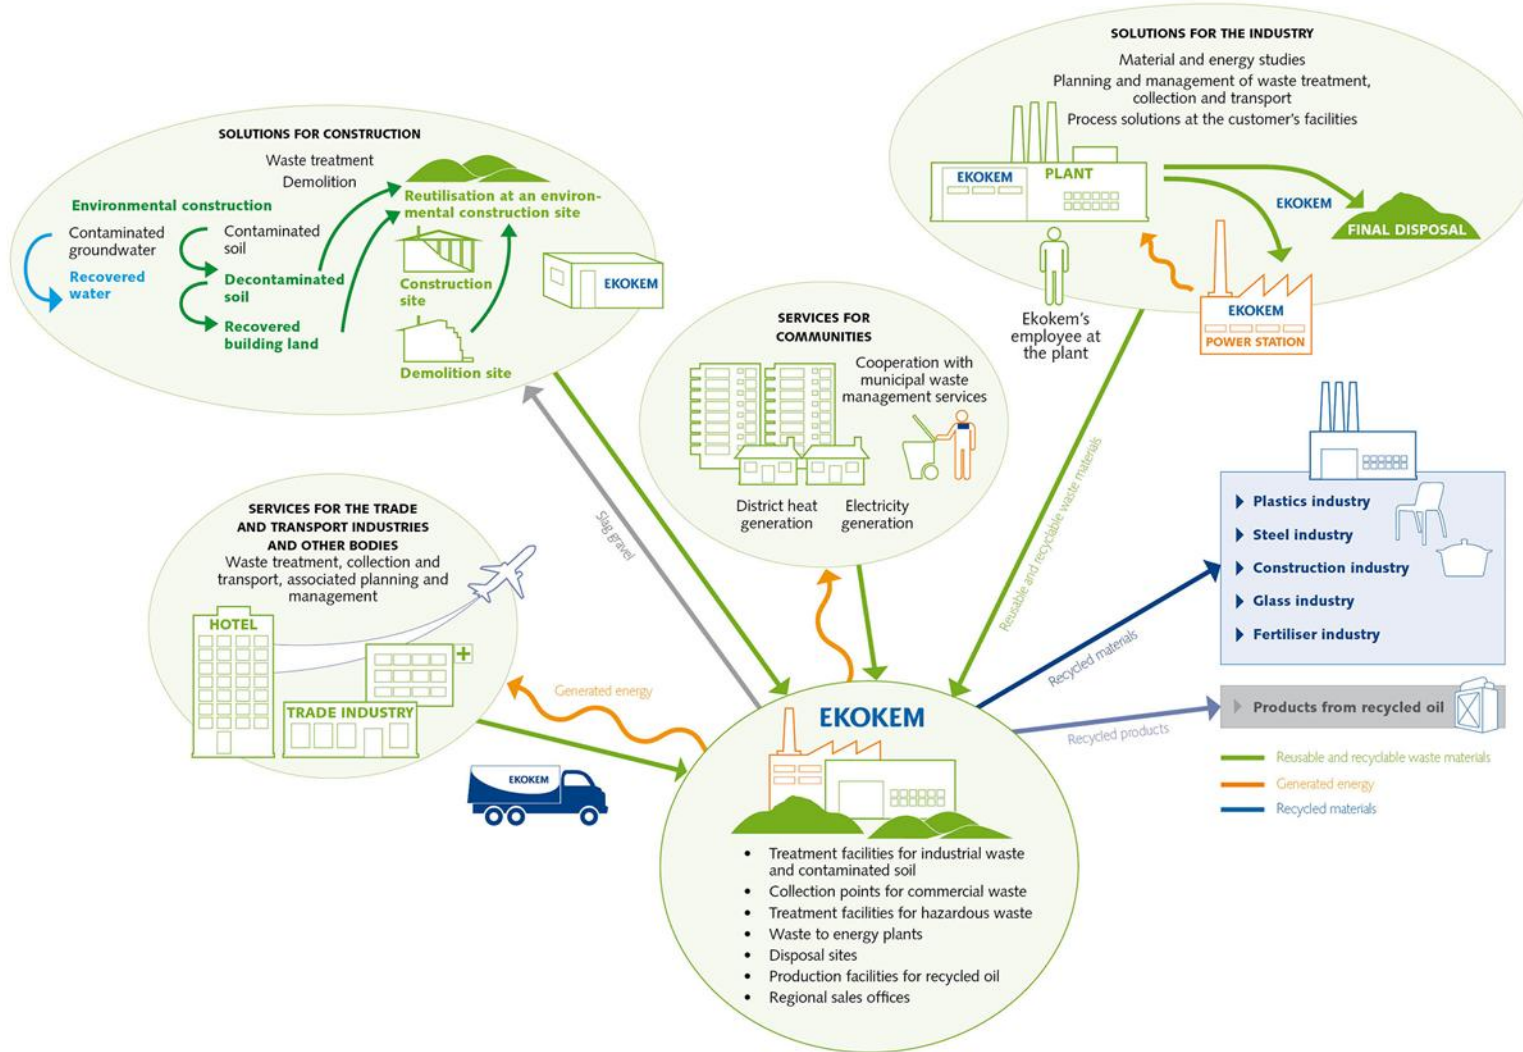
SOLUTIONS FOR CONSTRUCTION

Waste treatment

Demolition

Environmental construction

Contaminated groundwater

Recovered water

Contaminated soil

Decontaminated soil

Recovered building land

Reutilisation at an environmental construction site

Construction site

Demolition site

EKOKEM

SOLUTIONS FOR THE INDUSTRY

Material and energy studies

Planning and management of waste treatment, collection and transport

Process solutions at the customer's facilities

EKOKEM PLANT

EKOKEM

FINAL DISPOSAL

EKOKEM POWER STATION

Ekokem's employee at the plant

SERVICES FOR COMMUNITIES

Cooperation with municipal waste management services

District heat generation

Electricity generation

SERVICES FOR THE TRADE AND TRANSPORT INDUSTRIES AND OTHER BODIES

Waste treatment, collection and transport, associated planning and management

HOTEL

TRADE INDUSTRY

Slag gravel

Generated energy

Reusable and recyclable waste materials

Recycled materials

Recycled products

EKOKEM

Plastics industry

Steel industry

Construction industry

Glass industry

Fertiliser industry

Products from recycled oil

Reusable and recyclable waste materials

Generated energy

Recycled materials

EKOKEM

• Treatment facilities for industrial waste and contaminated soil
• Collection points for commercial waste
• Treatment facilities for hazardous waste
• Waste to energy plants
• Disposal sites
• Production facilities for recycled oil
• Regional sales offices